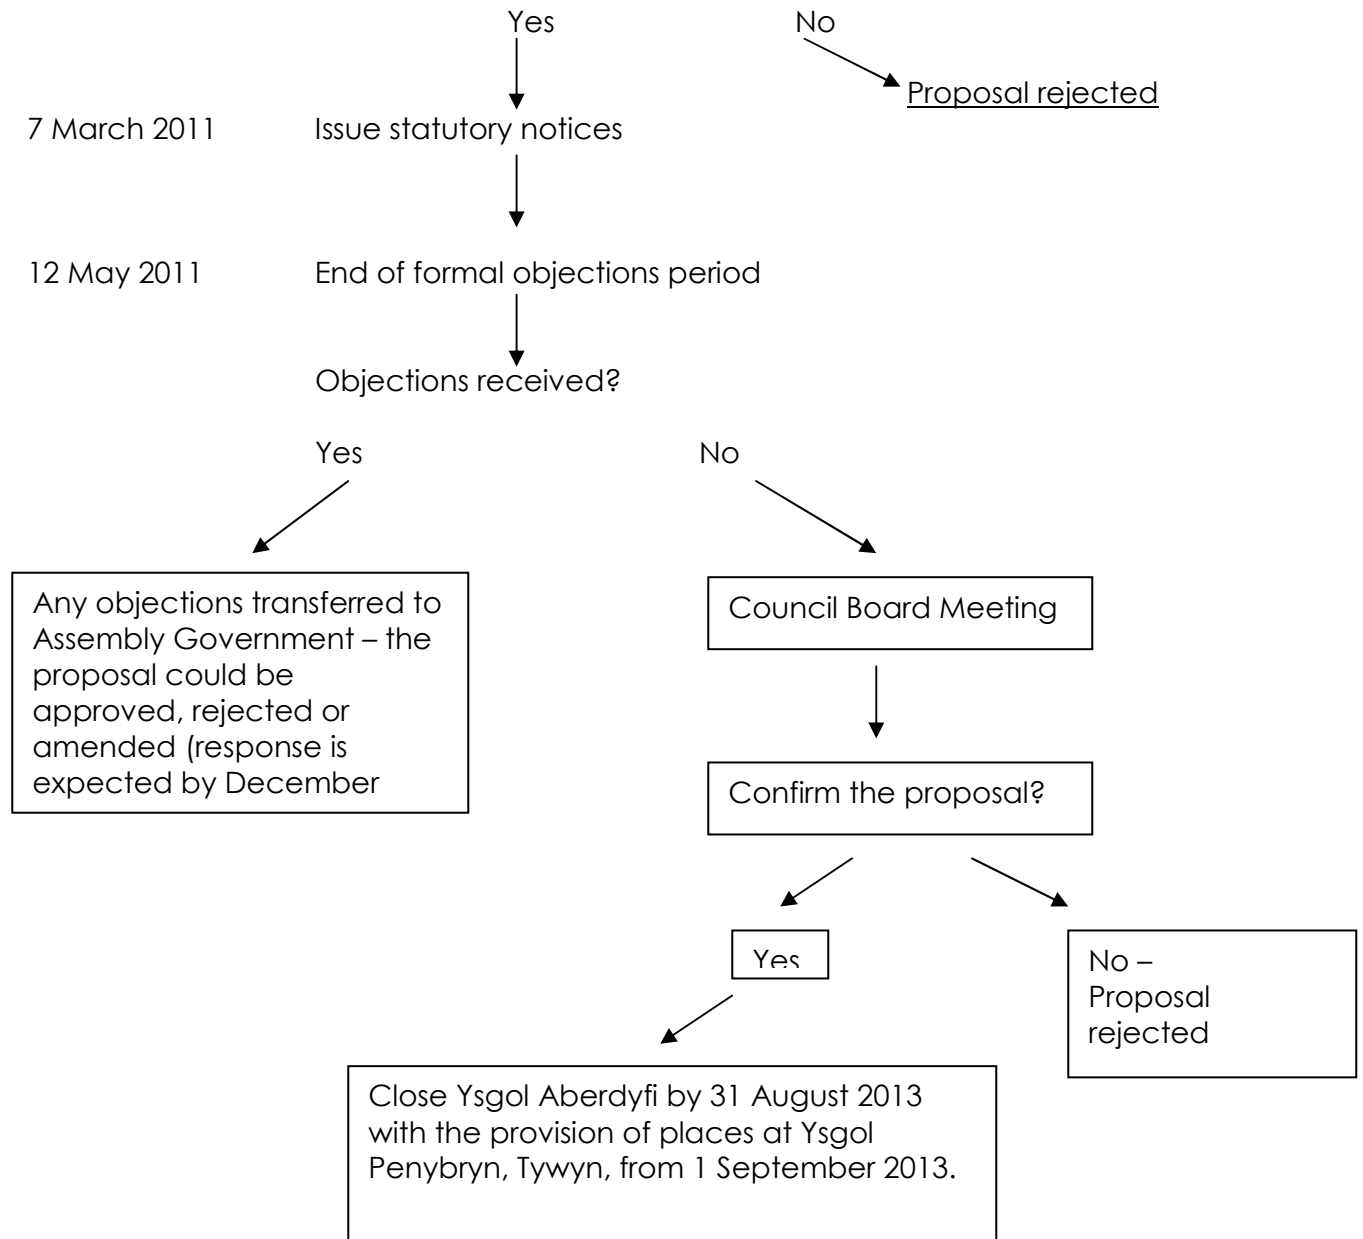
Yes

No

Proposal rejected

7 March 2011 Issue statutory notices

12 May 2011 End of formal objections period

Objections received?

Yes

No

Any objections transferred to Assembly Government – the proposal could be approved, rejected or amended (response is expected by December

Council Board Meeting

Confirm the proposal?

Yes

No – Proposal rejected

Close Ysgol Aberdyfi by 31 August 2013 with the provision of places at Ysgol Penybryn, Tywyn, from 1 September 2013.